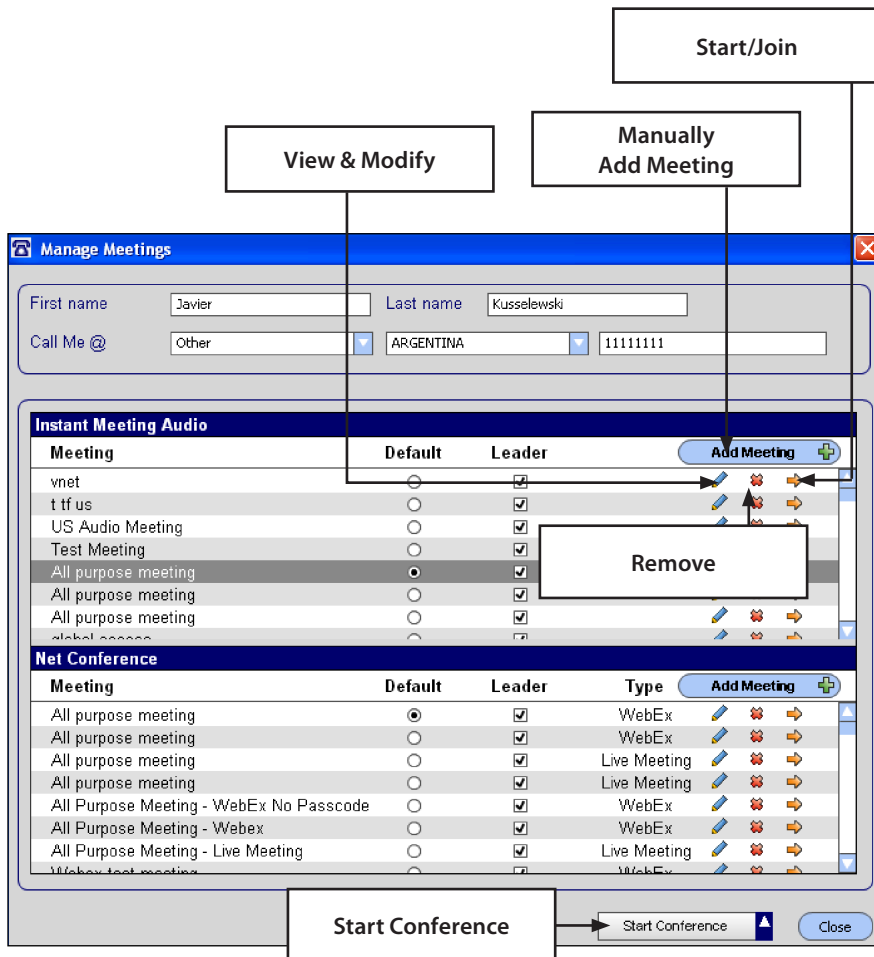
Start/Join

View & Modify

Manually Add Meeting

Manage Meetings

First name Javier Last name Kusselewski

Call Me @ Other ARGENTINA 11111111

Instant Meeting Audio

| Meeting | Default | Leader | Add Meeting |
|---|---|---|---|
| vnet | | | |
| t tf us | | | |
| US Audio Meeting | | | |
| Test Meeting | | | |
| All purpose meeting | | | |
| All purpose meeting | | | |
| All purpose meeting | | | |
| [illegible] | | | |

Remove

Net Conference

| Meeting | Default | Leader | Type | Add Meeting |
|---|---|---|---|---|
| All purpose meeting | | | WebEx | |
| All purpose meeting | | | WebEx | |
| All purpose meeting | | | Live Meeting | |
| All purpose meeting | | | Live Meeting | |
| All Purpose Meeting - WebEx No Passcode | | | WebEx | |
| All Purpose Meeting - Webex | | | WebEx | |
| All Purpose Meeting - Live Meeting | | | Live Meeting | |
| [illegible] | | | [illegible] | |

Start Conference

Start Conference Close